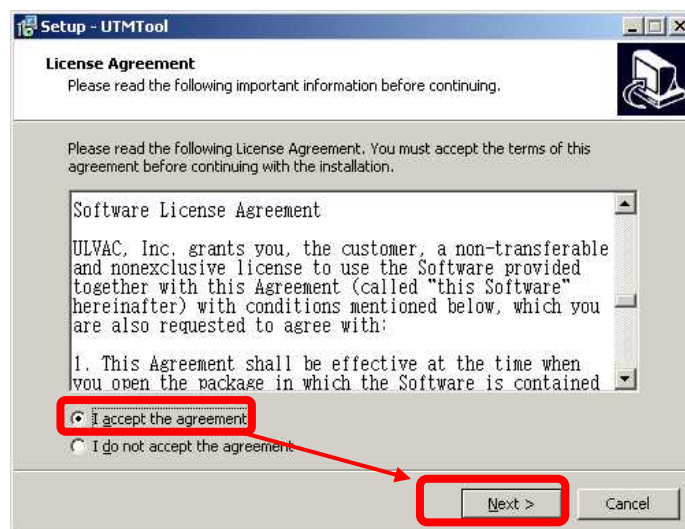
Setup - UTMTool

License Agreement
Please read the following important information before continuing.

Please read the following License Agreement. You must accept the terms of this agreement before continuing with the installation.

Software License Agreement

ULVAC, Inc. grants you, the customer, a non-transferable and nonexclusive license to use the Software provided together with this Agreement (called "this Software" hereinafter) with conditions mentioned below, which you are also requested to agree with:

1. This Agreement shall be effective at the time when you open the package in which the Software is contained

I accept the agreement
I do not accept the agreement

Next >
Cancel